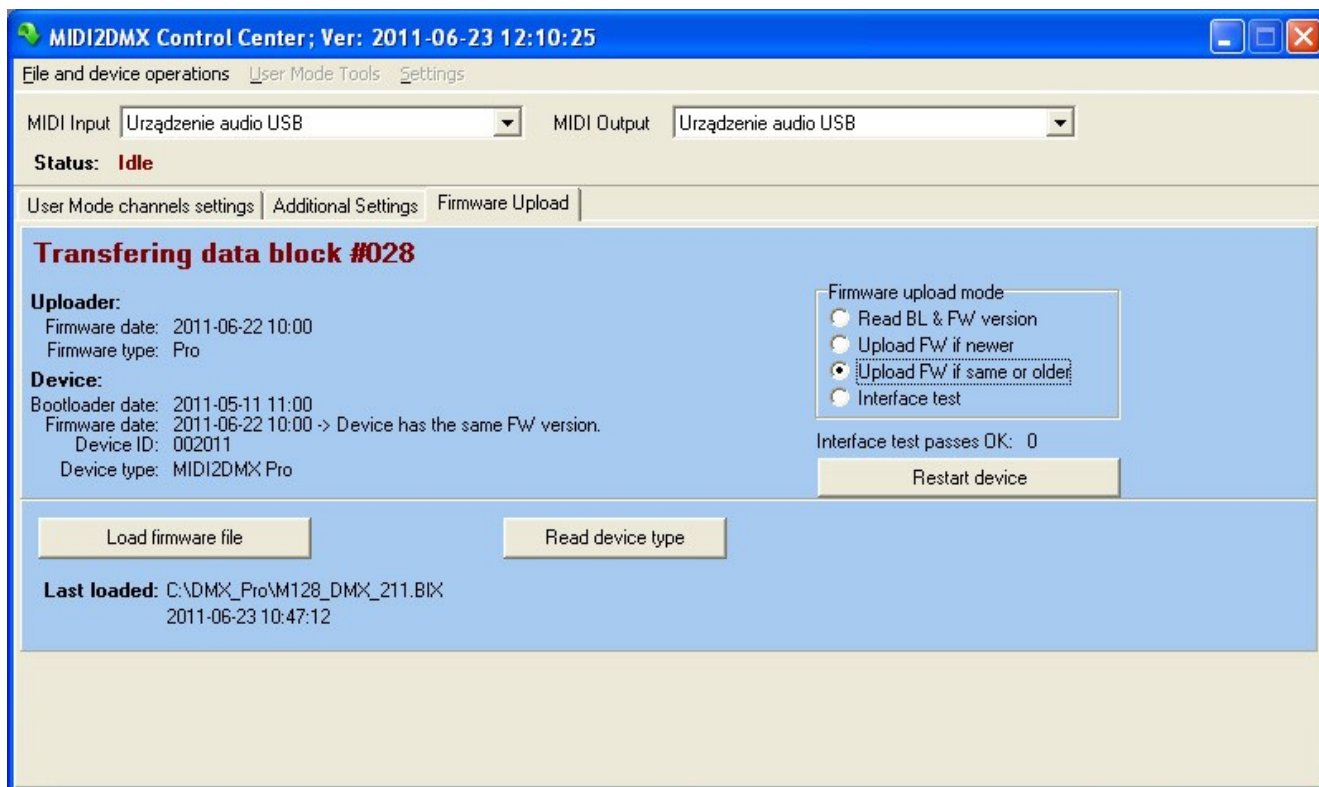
MIDI2DMX Control Center; Ver: 2011-06-23 12:10:25

File and device operations User Mode Tools Settings

MIDI Input Urządzenie audio USB
MIDI Output Urządzenie audio USB

Status: Idle

User Mode channels settings | Additional Settings | Firmware Upload

Transfering data block #028

Uploader:
Firmware date: 2011-06-22 10:00
Firmware type: Pro

Device:
Bootloader date: 2011-05-11 11:00
Firmware date: 2011-06-22 10:00 -> Device has the same FW version.
Device ID: 002011
Device type: MIDI2DMX Pro

Firmware upload mode
Read BL & FW version
Upload FW if newer
Upload FW if same or older
Interface test

Interface test passes OK: 0

Restart device

Load firmware file

Read device type

Last loaded: C:\DMX_Pro\M128_DMX_211.BIX
2011-06-23 10:47:12